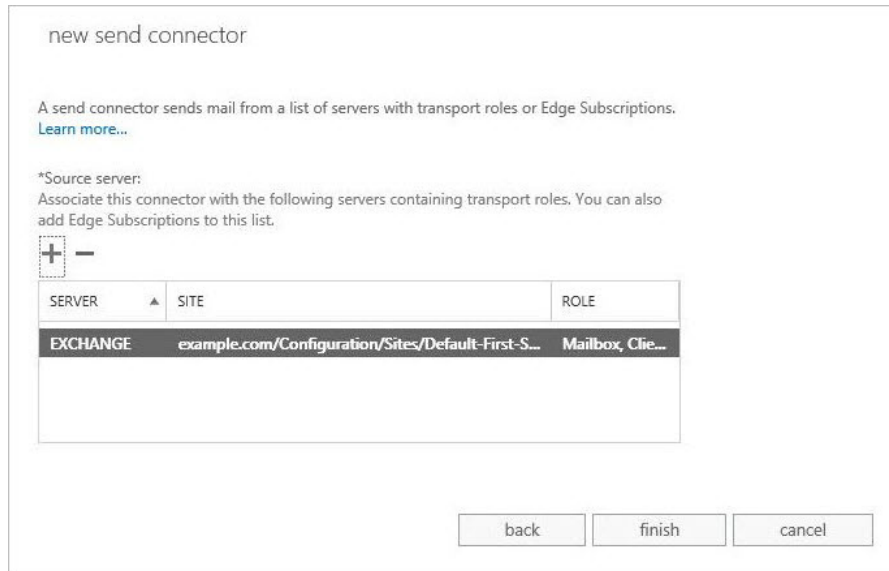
new send connector

A send connector sends mail from a list of servers with transport roles or Edge Subscriptions.
Learn more...

*Source server:
Associate this connector with the following servers containing transport roles. You can also add Edge Subscriptions to this list.

+ −

| SERVER ▲ | SITE | ROLE |
|---|---|---|
| EXCHANGE | example.com/Configuration/Sites/Default-First-S... | Mailbox, Clie... |

back | finish | cancel